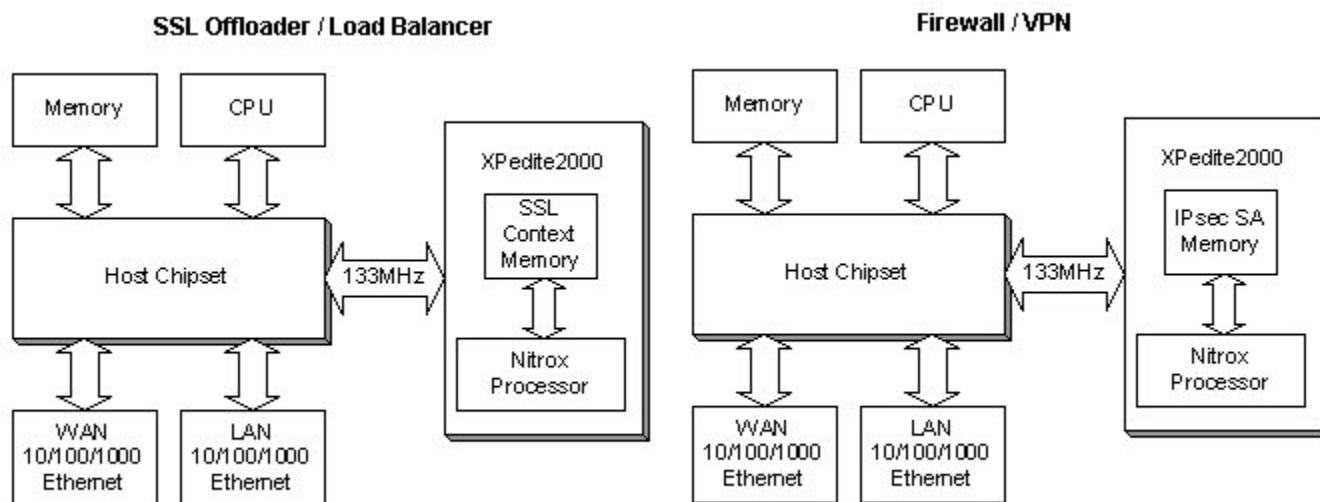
SSL Offloader / Load Balancer

Memory

CPU

Host Chipset

133MHz

XPedite2000

SSL Context Memory

Nitrox Processor

WAN 10/100/1000 Ethernet

LAN 10/100/1000 Ethernet

Firewall / VPN

Memory

CPU

Host Chipset

133MHz

XPedite2000

IPsec SA Memory

Nitrox Processor

WAN 10/100/1000 Ethernet

LAN 10/100/1000 Ethernet